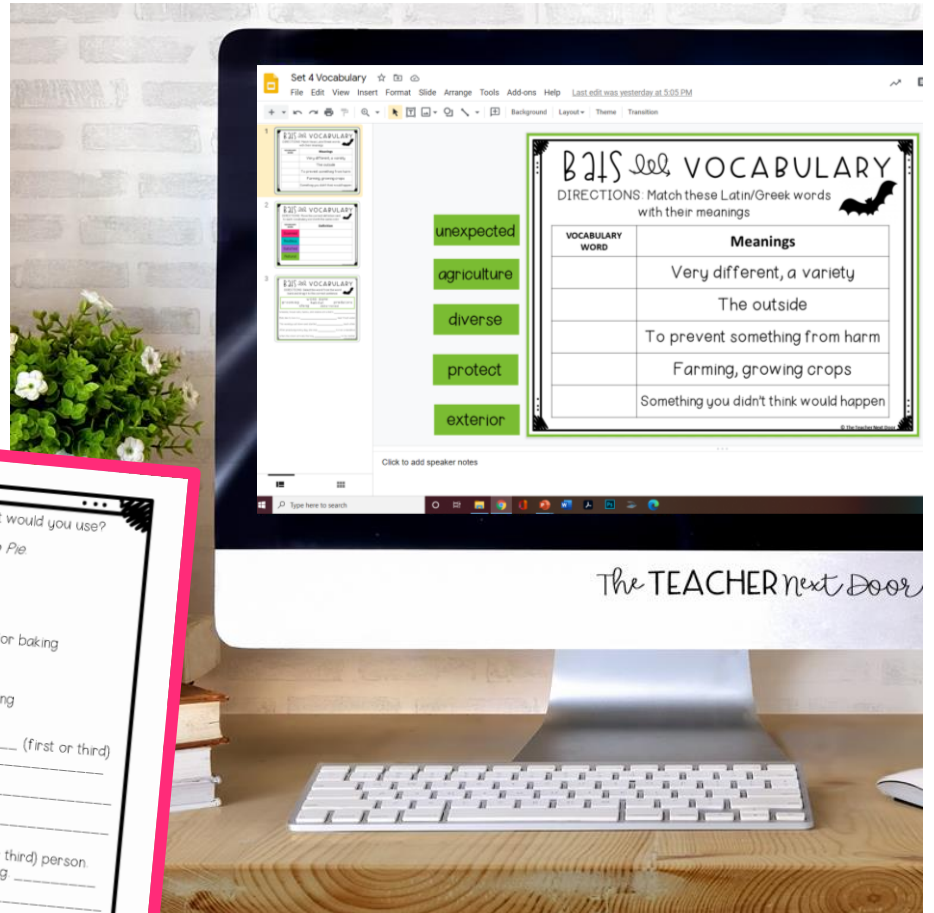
Set 4 Vocabulary

File Edit View Insert Format Slide Arrange Tools Add-ons Help Last edit was yesterday at 5:05 PM

Background Layout Theme Transition

unexpected

agriculture

diverse

protect

exterior

BATS VOCABULARY

DIRECTIONS: Match these Latin/Greek words with their meanings

| VOCABULARY WORD | Meanings |
|---|---|
| | Very different, a variety |
| | The outside |
| | To prevent something from harm |
| | Farming, growing crops |
| | Something you didn't think would happen |

© The Teacher Next Door

Click to add speaker notes

Type here to search

The TEACHER Next Door

t would you use?

Pie

or baking

ng

___ (first or third)

third) person.

g ___